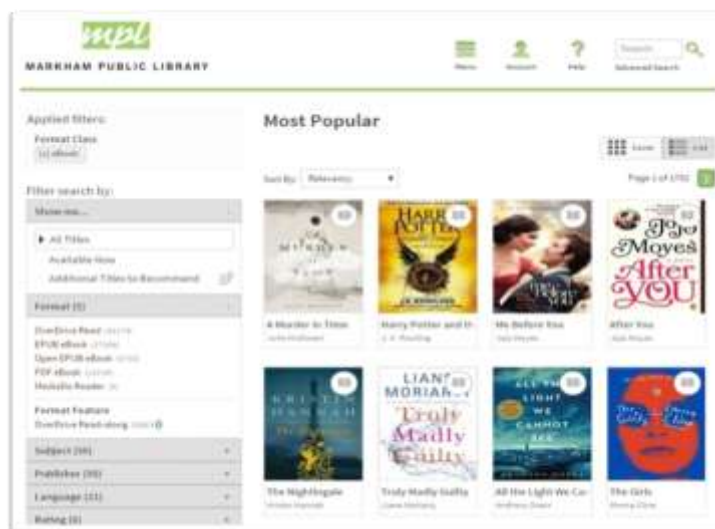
mpl
MARKHAM PUBLIC LIBRARY

Menu Account Help Search Advanced Search

Applied filters:
Format Class
(x) eBook

Filter search by:
Show me...
All Titles
Available Now
Additional Titles to Recommend

Format (5)
OverDrive Read
EPUB eBook
Open EPUB eBook
PDF eBook
Mediafile Reader

Format Feature
OverDrive Read-along

Subject (30)
Publisher (30)
Language (11)
Rating (5)

Most Popular

Grid List

Sort By: Relevancy

Page 1 of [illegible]

A Murder in Time
Julie McElwain

Harry Potter and th
J. K. Rowling

Me Before You
Jojo Moyes

After You
Jojo Moyes

The Nightingale
Kristin Hannah

Truly Madly Guilty
Liane Moriarty

All the Light We Ca
Anthony Doerr

The Girls
Emma Cline